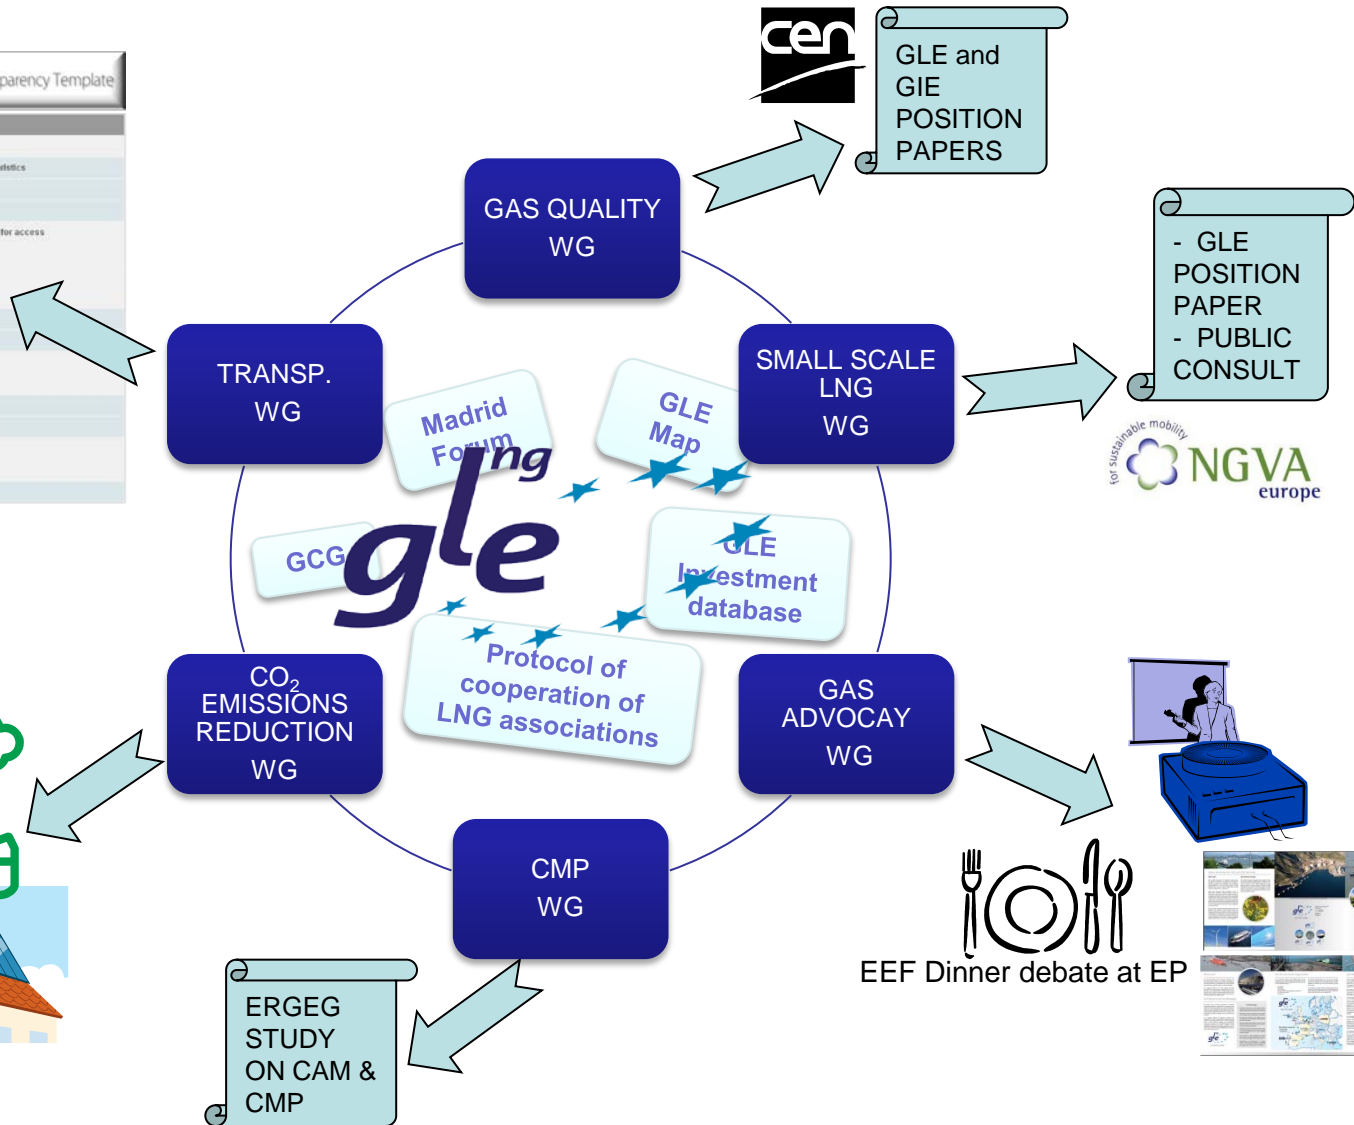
parency Template

atistics

for access

cen

GLE and GIE POSITION PAPERS

GAS QUALITY WG

- GLE POSITION PAPER
- PUBLIC CONSULT

TRANSP. WG

SMALL SCALE LNG WG

for sustainable mobility
NGVA
europe

Madrid Forum

GLE Map

gle lng

GCG

GLE Investment database

Protocol of cooperation of LNG associations

$CO_2$ EMISSIONS REDUCTION WG

GAS ADVOCAY WG

CMP WG

EEF Dinner debate at EP

ERGEG STUDY ON CAM & CMP